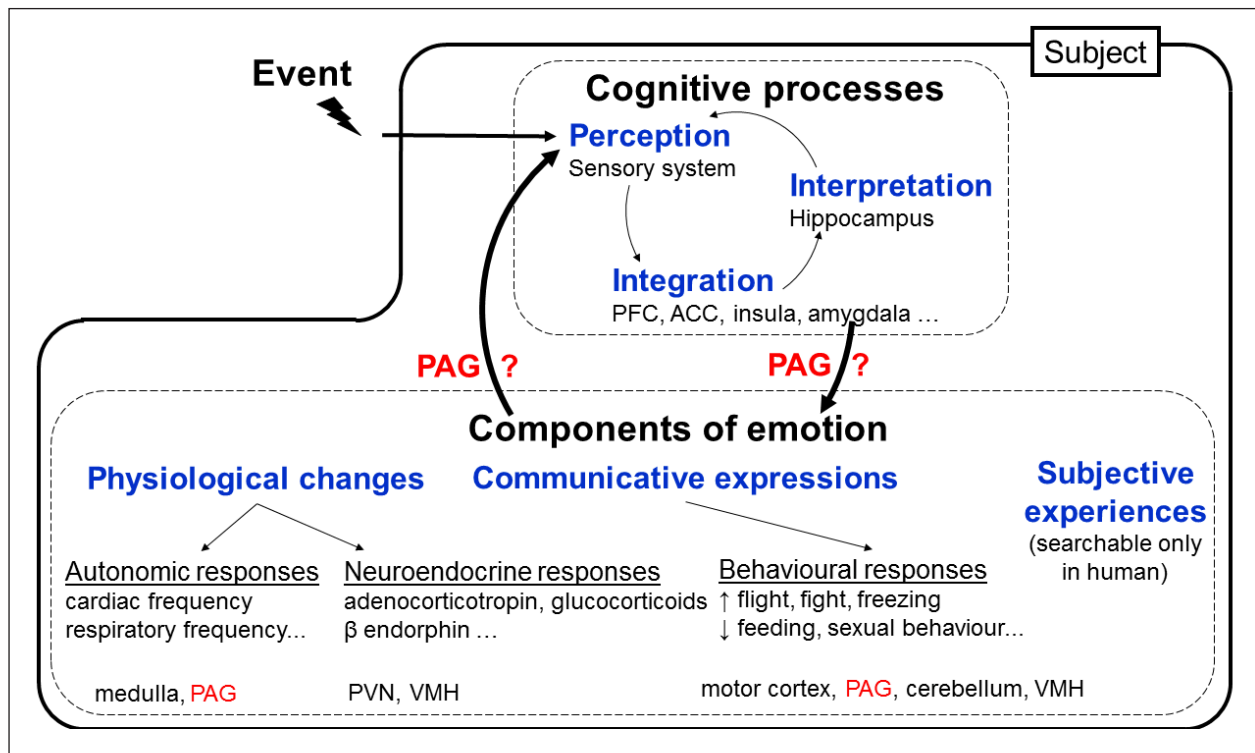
Subject

Event

Cognitive processes

Perception
Sensory system

Interpretation
Hippocampus

Integration
PFC, ACC, insula, amygdala …

PAG ?

PAG ?

Components of emotion

Physiological changes

Communicative expressions

Subjective experiences
(searchable only in human)

Autonomic responses
cardiac frequency
respiratory frequency...

Neuroendocrine responses
adenocorticotropin, glucocorticoids
β endorphin …

Behavioural responses
↑ flight, fight, freezing
↓ feeding, sexual behaviour...

medulla, PAG

PVN, VMH

motor cortex, PAG, cerebellum, VMH